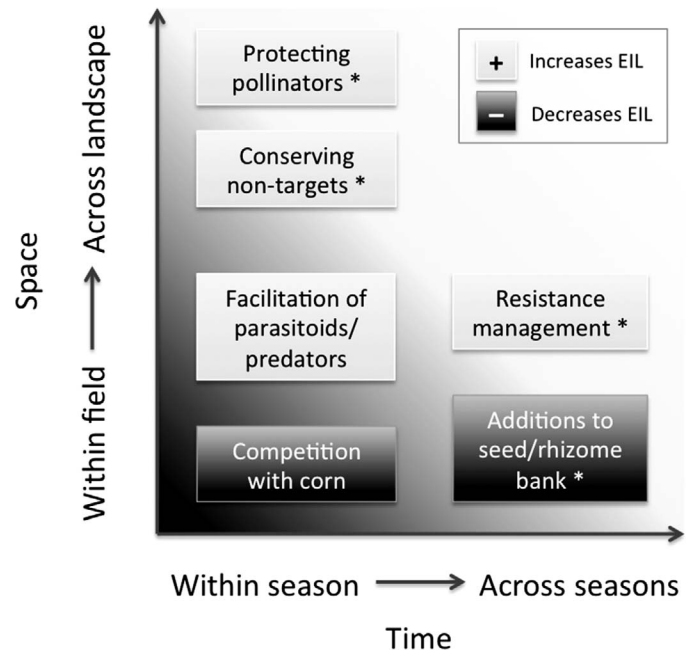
Protecting pollinators *

+ Increases EIL

− Decreases EIL

Conserving non-targets *

Facilitation of parasitoids/ predators

Resistance management *

Competition with corn

Additions to seed/rhizome bank *

Space

Within field → Across landscape

Within season → Across seasons

Time